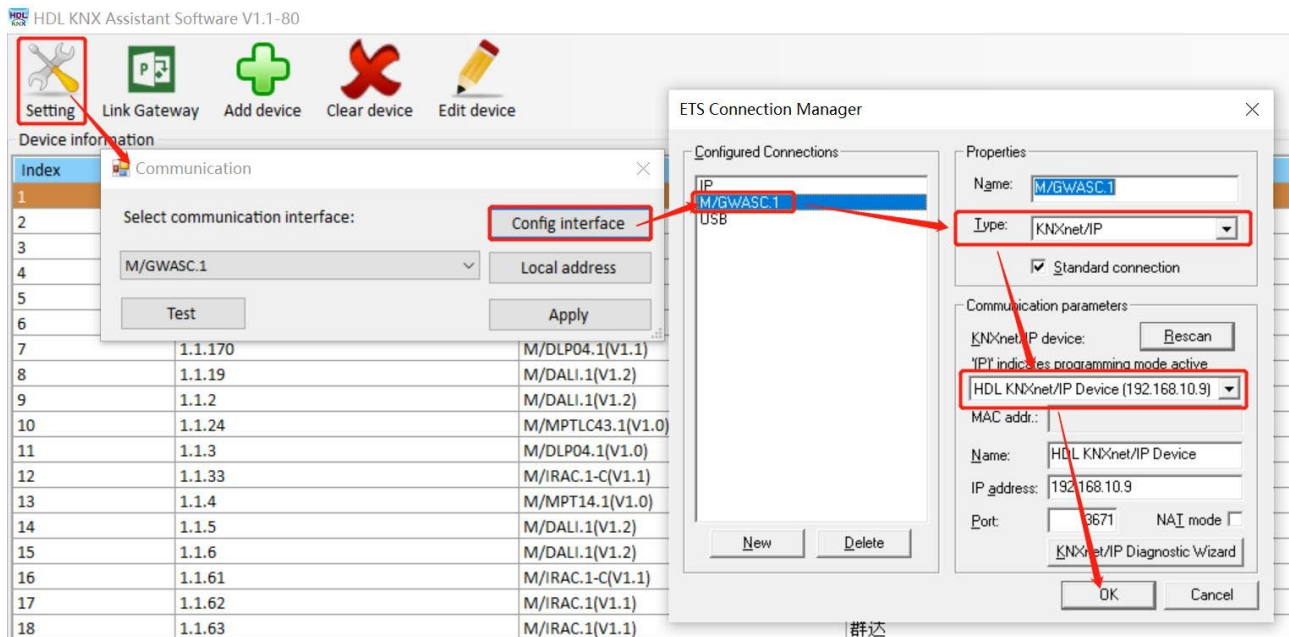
HDL KNX Assistant Software V1.1-80

Setting Link Gateway Add device Clear device Edit device

Device information

Communication

Select communication interface:

Config interface

M/GWASC.1

Local address

Test

Apply

| Index | | |
|---|---|---|
| 1 | | |
| 2 | | |
| 3 | | |
| 4 | | |
| 5 | | |
| 6 | | |
| 7 | 1.1.170 | M/DLP04.1(V1.1) |
| 8 | 1.1.19 | M/DALI.1(V1.2) |
| 9 | 1.1.2 | M/DALI.1(V1.2) |
| 10 | 1.1.24 | M/MPTLC43.1(V1.0) |
| 11 | 1.1.3 | M/DLP04.1(V1.0) |
| 12 | 1.1.33 | M/IRAC.1-C(V1.1) |
| 13 | 1.1.4 | M/MPT14.1(V1.0) |
| 14 | 1.1.5 | M/DALI.1(V1.2) |
| 15 | 1.1.6 | M/DALI.1(V1.2) |
| 16 | 1.1.61 | M/IRAC.1-C(V1.1) |
| 17 | 1.1.62 | M/IRAC.1(V1.1) |
| 18 | 1.1.63 | M/IRAC.1(V1.1) |

ETS Connection Manager

Configured Connections

IP
M/GWASC.1
USB

New Delete

Properties

Name: M/GWASC.1

Type: KNXnet/IP

Standard connection

Communication parameters

KNXnet/IP device: Rescan

'(P)' indicates programming mode active

HDL KNXnet/IP Device (192.168.10.9)

MAC addr.:

Name: HDL KNXnet/IP Device

IP address: 192.168.10.9

Port: 3671 NAT mode

KNXnet/IP Diagnostic Wizard

OK Cancel

群达